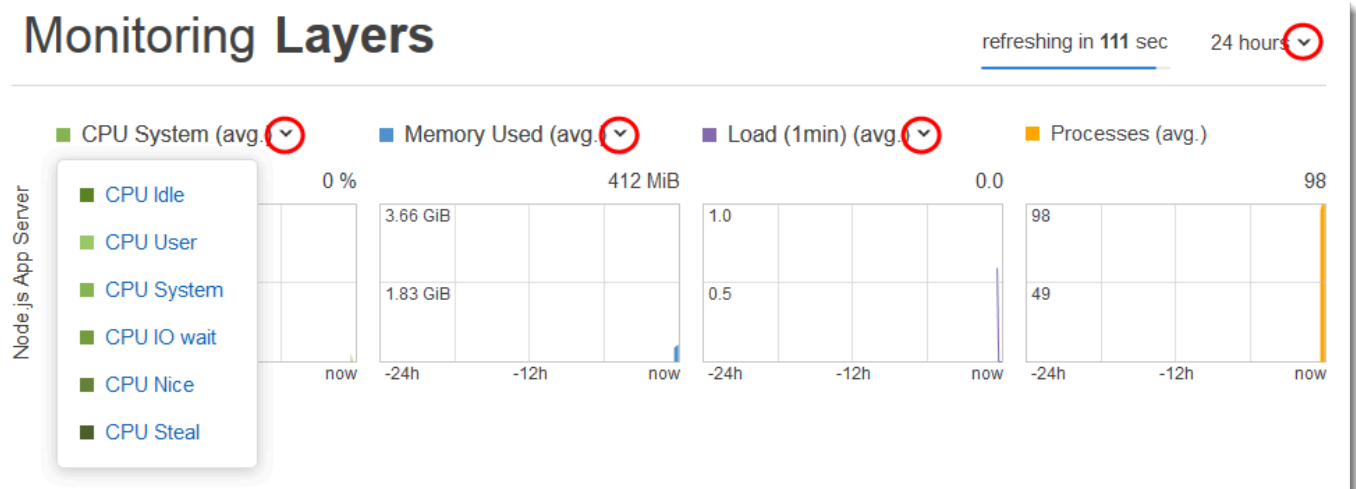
Monitoring **Layers**

refreshing in **111** sec

24 hours

Node.js App Server

CPU System (avg.)

CPU Idle
CPU User
CPU System
CPU IO wait
CPU Nice
CPU Steal

0 %

now

Memory Used (avg.)

412 MiB

3.66 GiB
1.83 GiB
-24h -12h now

Load (1min) (avg.)

0.0

1.0
0.5
-24h -12h now

Processes (avg.)

98

98
49
-24h -12h now